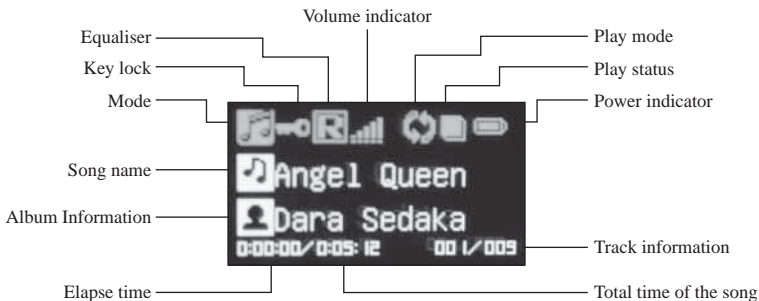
Volume indicator

Equaliser

Key lock

Mode

Play mode

Play status

Power indicator

R

Song name

Angel Queen

Album Information

Dara Sedaka

0:00:00/0:05:12

001/009

Track information

Elapse time

Total time of the song